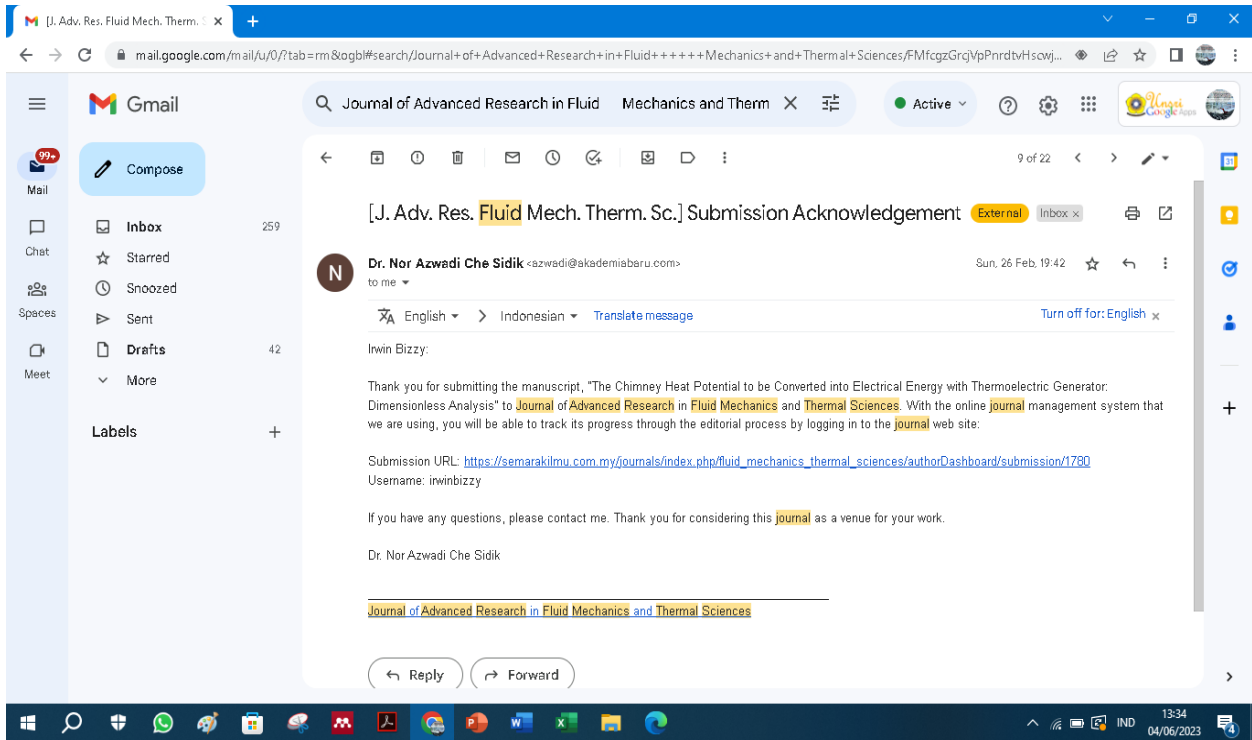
[J. Adv. Res. Fluid Mech. Therm. S ×

mail.google.com/mail/u/0/?tab=rm&ogbl#search/Journal+of+Advanced+Research+in+Fluid++++++Mechanics+and+Thermal+Sciences/FMfcgzGrcjVpPnrdtvHscwj...

Gmail

Journal of Advanced Research in Fluid Mechanics and Therm

Active

Compose

Mail 99+
Chat
Spaces
Meet

Inbox 259
Starred
Snoozed
Sent
Drafts 42
More

Labels

9 of 22

[J. Adv. Res. Fluid Mech. Therm. Sc.] Submission Acknowledgement External Inbox ×

Dr. Nor Azwadi Che Sidik <azwadi@akademiabaru.com>
to me

Sun, 26 Feb, 19:42

English > Indonesian Translate message
Turn off for: English

Irwin Bizzy:

Thank you for submitting the manuscript, "The Chimney Heat Potential to be Converted into Electrical Energy with Thermoelectric Generator: Dimensionless Analysis" to Journal of Advanced Research in Fluid Mechanics and Thermal Sciences. With the online journal management system that we are using, you will be able to track its progress through the editorial process by logging in to the journal web site:

Submission URL: https://semarakilmu.com.my/journals/index.php/fluid_mechanics_thermal_sciences/authorDashboard/submission/1780
Username: irwinbizzy

If you have any questions, please contact me. Thank you for considering this journal as a venue for your work.

Dr. Nor Azwadi Che Sidik

Journal of Advanced Research in Fluid Mechanics and Thermal Sciences

Reply
Forward

IND 13:34 04/06/2023